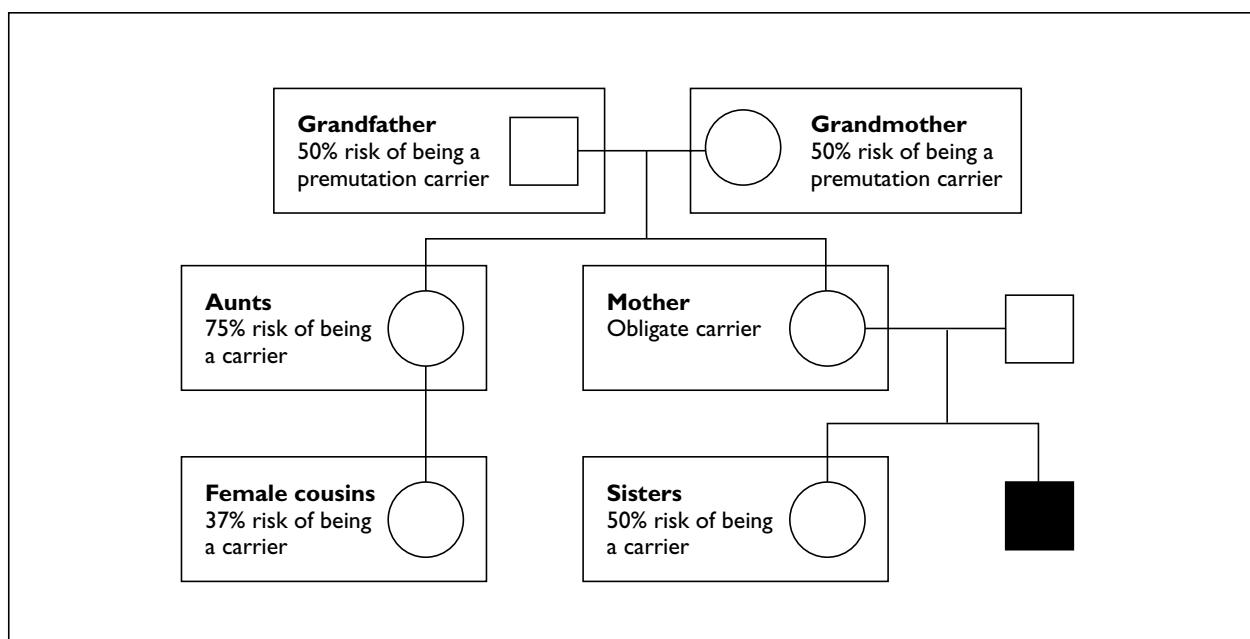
**Grandfather**
50% risk of being a premutation carrier

**Grandmother**
50% risk of being a premutation carrier

**Aunts**
75% risk of being a carrier

**Mother**
Obligate carrier

**Female cousins**
37% risk of being a carrier

**Sisters**
50% risk of being a carrier